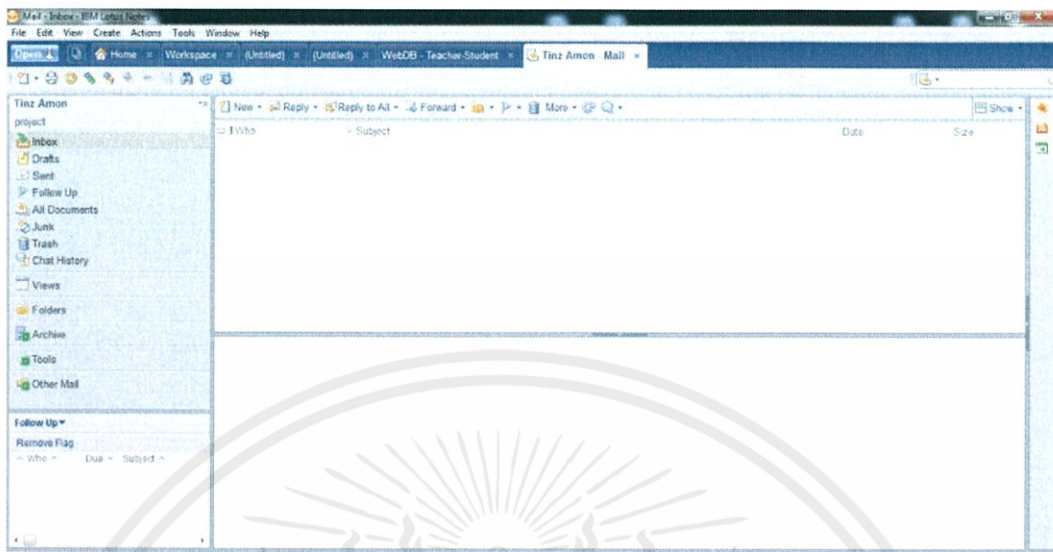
Mail - Inbox - IBM Lotus Notes
File Edit View Create Actions Tools Window Help
Open | Home | Workspace | (Untitled) | (Untitled) | WebDB - Teacher-Student | Tinz Amon Mail

Tinz Amon
project
Inbox
Drafts
Sent
Follow Up
All Documents
Junk
Trash
Chat History
Views
Folders
Archive
Tools
Other Mail

New · Reply · Reply to All · Forward · More ·
Show ·

Who | Subject | Date | Size

Follow Up
Remove Flag
Who | Due | Subject